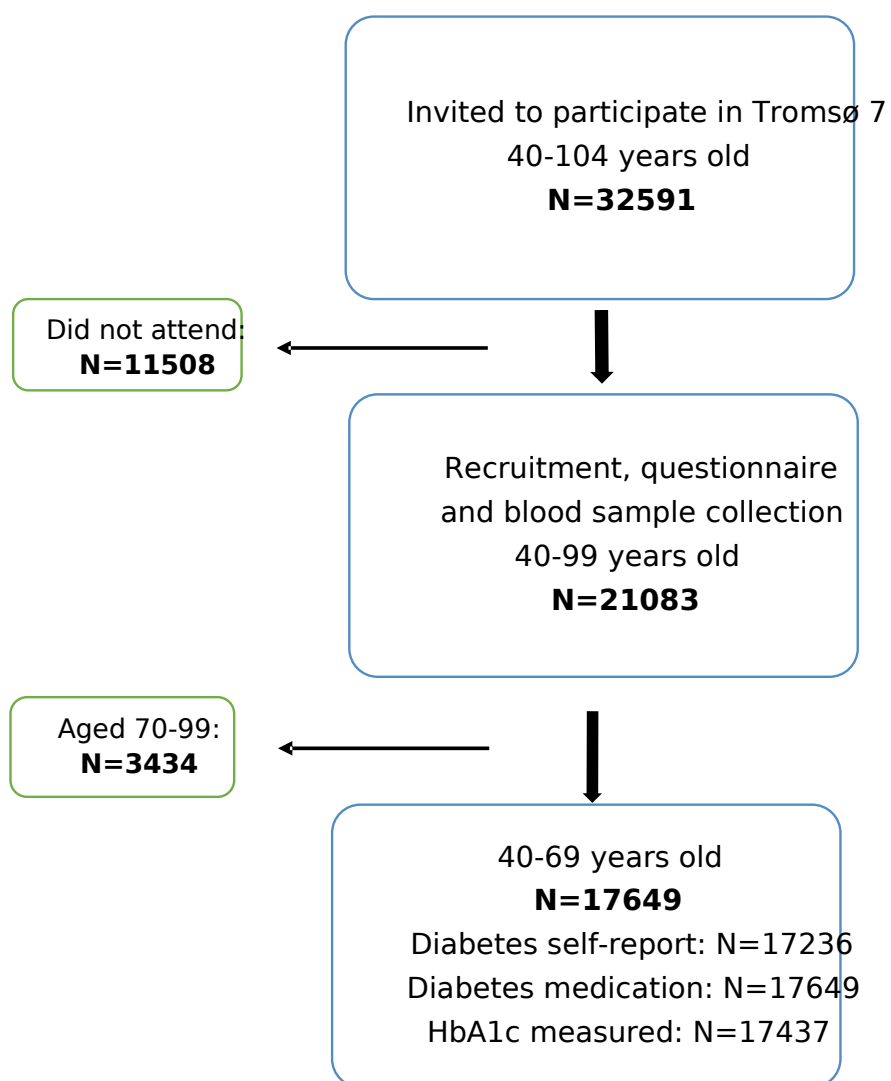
Invited to participate in Tromsø 7
40-104 years old
**N=32591**

Did not attend:
**N=11508**

Recruitment, questionnaire and blood sample collection
40-99 years old
**N=21083**

Aged 70-99:
**N=3434**

40-69 years old
**N=17649**
Diabetes self-report: N=17236
Diabetes medication: N=17649
HbA1c measured: N=17437